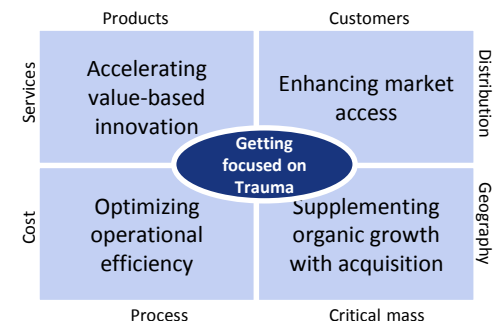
Products

Customers

Services

Accelerating value-based innovation

Enhancing market access

Distribution

Getting focused on Trauma

Cost

Optimizing operational efficiency

Supplementing organic growth with acquisition

Geography

Process

Critical mass